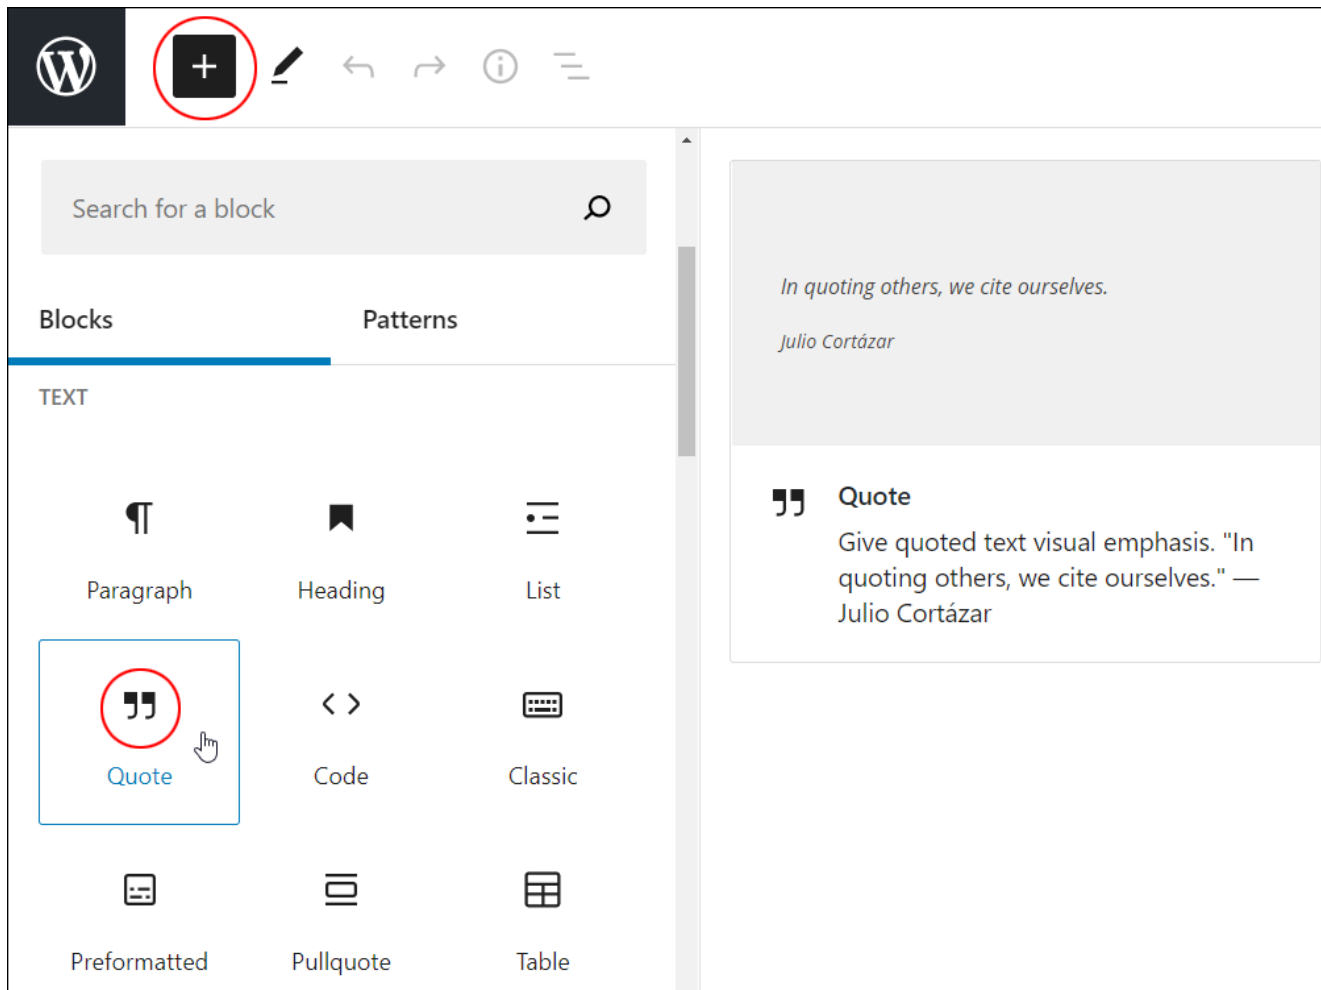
Search for a block

Blocks

Patterns

TEXT

Paragraph

Heading

List

Quote

Code

Classic

Preformatted

Pullquote

Table

In quoting others, we cite ourselves.

Julio Cortázar

Quote

Give quoted text visual emphasis. "In quoting others, we cite ourselves." — Julio Cortázar